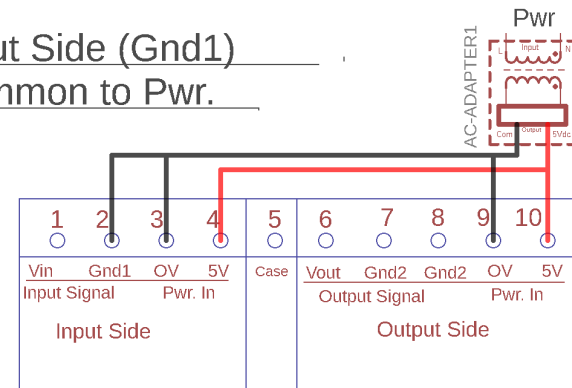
ut Side (Gnd1)
nmon to Pwr.

Pwr
AC-ADAPTER1
L Input N
Com Output 5Vdc

1 2 3 4 5 6 7 8 9 10

Vin Gnd1 OV 5V
Input Signal Pwr. In

Case

Vout Gnd2 Gnd2 OV 5V
Output Signal Pwr. In

Input Side

Output Side